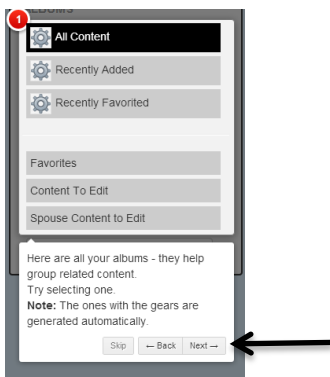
ALBUMS

1

All Content

Recently Added

Recently Favorited

Favorites

Content To Edit

Spouse Content to Edit

Here are all your albums - they help group related content.
Try selecting one.
**Note:** The ones with the gears are generated automatically.

Skip ← Back Next →